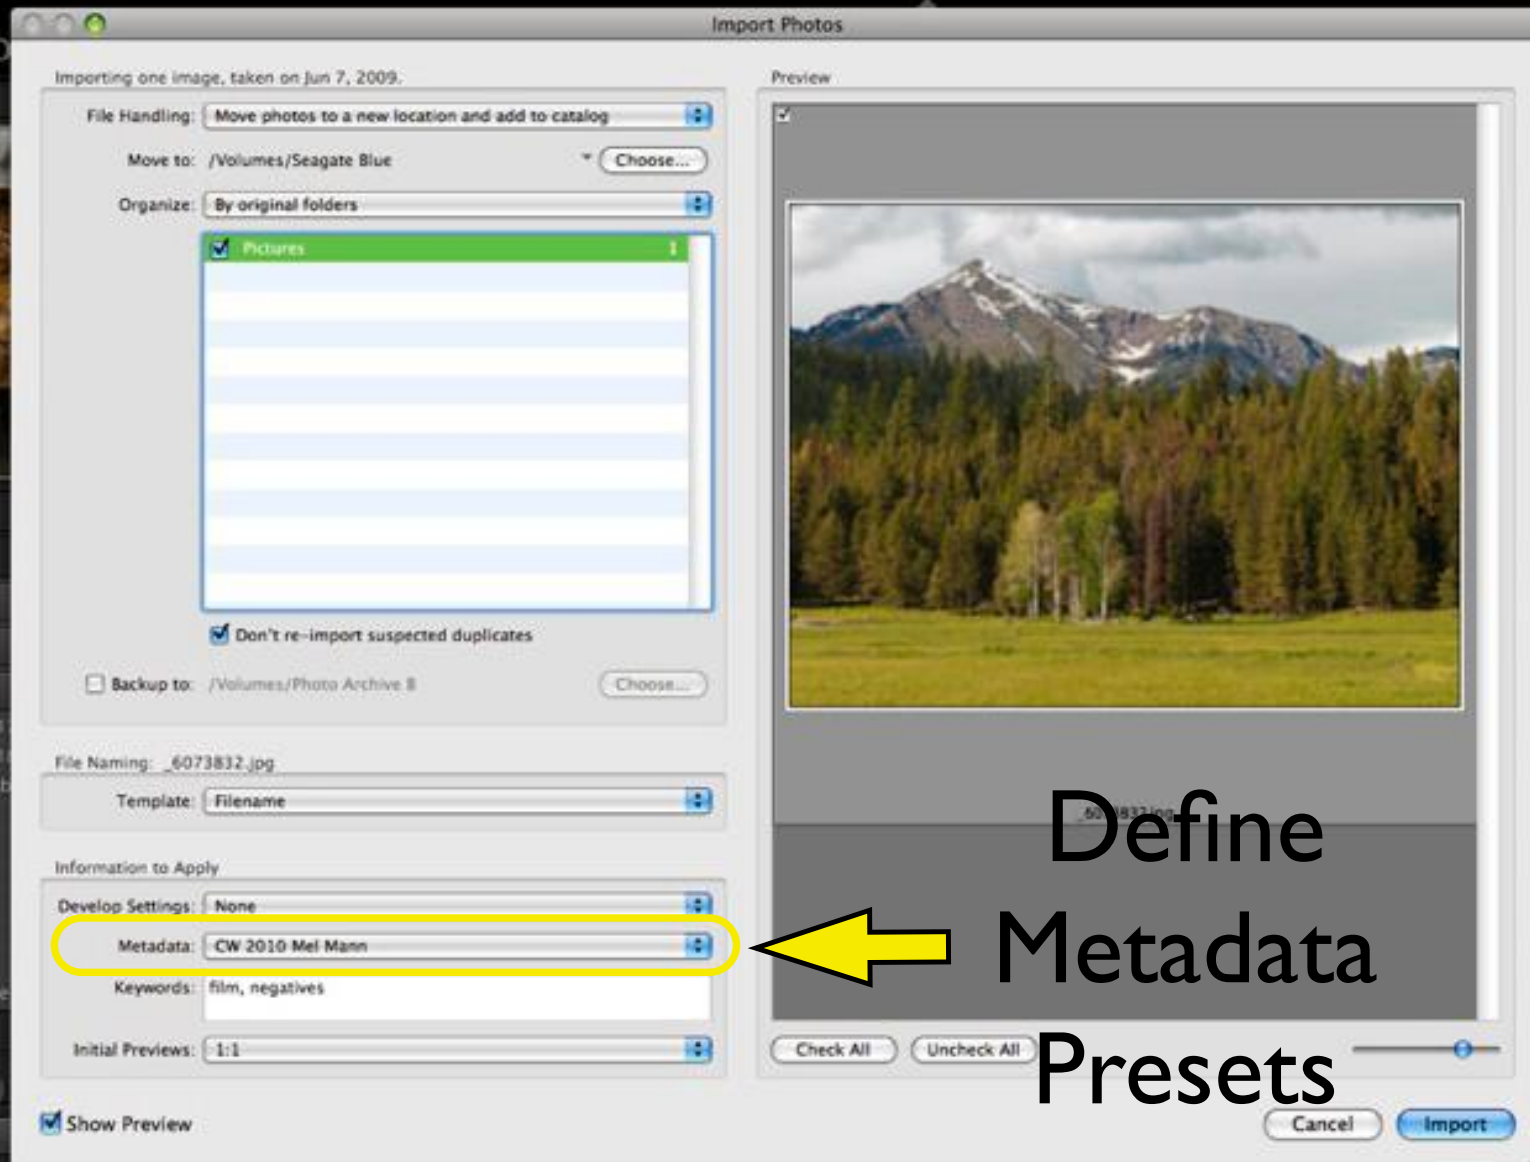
Import Photos

Importing one image, taken on Jun 7, 2009.

File Handling: Move photos to a new location and add to catalog

Move to: /Volumes/Seagate Blue Choose...

Organize: By original folders

Pictures 1

Don't re-import suspected duplicates

Backup to: /Volumes/Photo Archive 8 Choose...

File Naming: _6073832.jpg

Template: Filename

Information to Apply

Develop Settings: None

Metadata: CW 2010 Mel Mann

Keywords: film, negatives

Initial Previews: 1:1

Show Preview

Preview

_6073832.jpg

Check All Uncheck All

Define Metadata Presets

Cancel Import